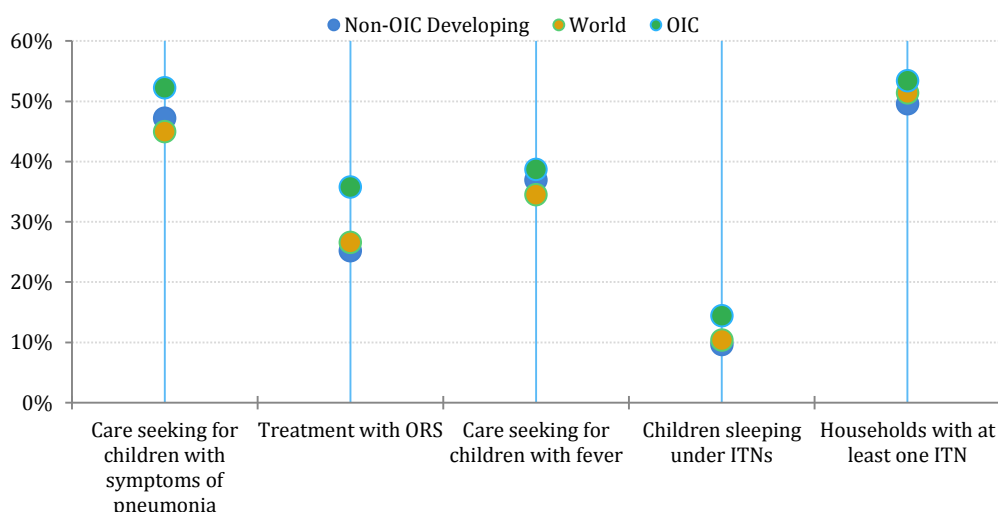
Non-OIC Developing World OIC

60%
50%
40%
30%
20%
10%
0%

Care seeking for children with symptoms of pneumonia

Treatment with ORS

Care seeking for children with fever

Children sleeping under ITNs

Households with at least one ITN